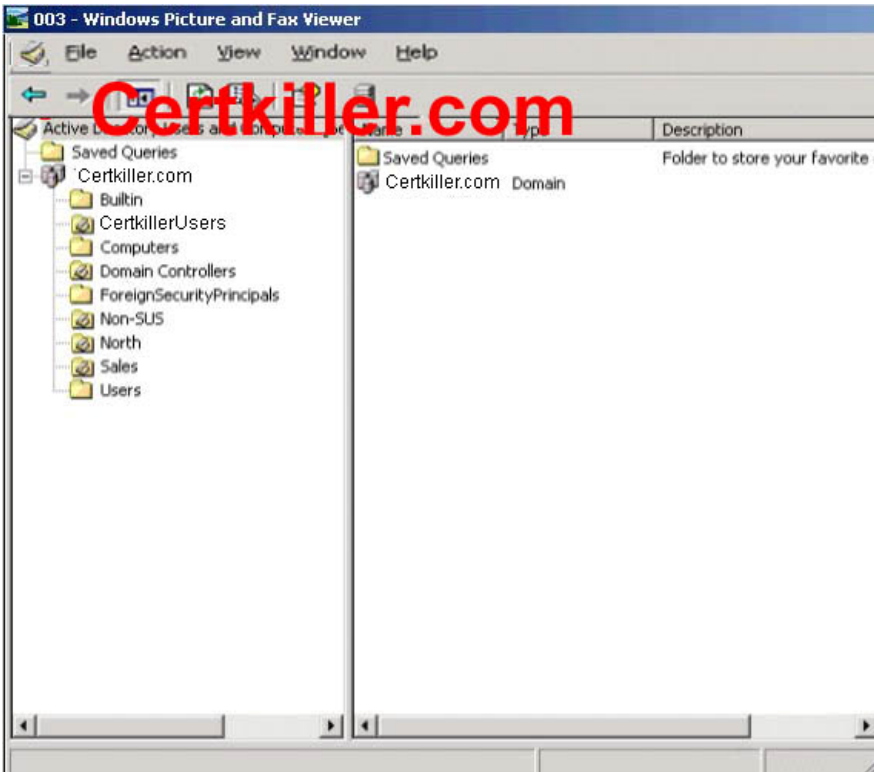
003 - Windows Picture and Fax Viewer

File Action View Window Help

Certkiller.com

Active D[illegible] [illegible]sers and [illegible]ompute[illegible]

Saved Queries
Certkiller.com
Builtin
CertkillerUsers
Computers
Domain Controllers
ForeignSecurityPrincipals
Non-SUS
North
Sales
Users

| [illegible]ame | Typ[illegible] | Description |
|---|---|---|
| Saved Queries | | Folder to store your favorite |
| Certkiller.com | Domain | |